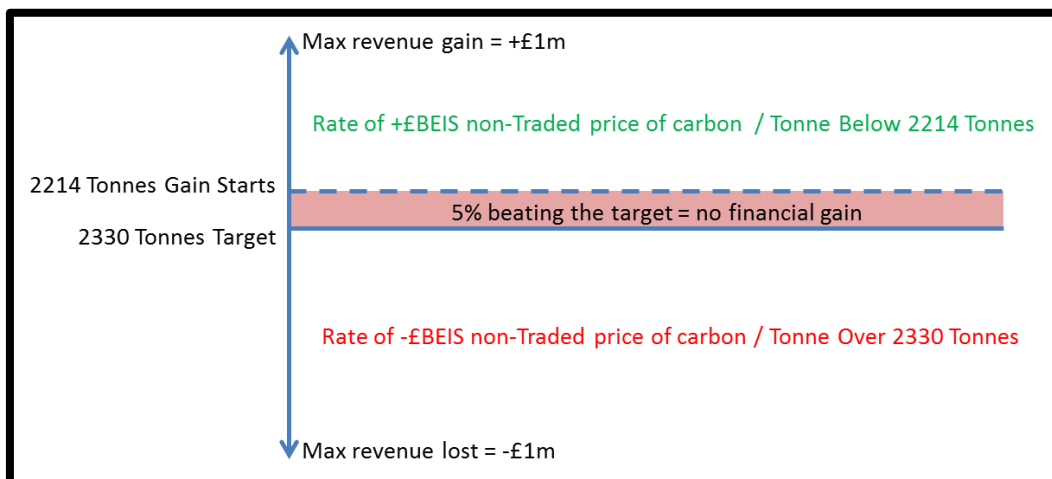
Max revenue gain = +£1m

Rate of +£BEIS non-Traded price of carbon / Tonne Below 2214 Tonnes

2214 Tonnes Gain Starts

5% beating the target = no financial gain

2330 Tonnes Target

Rate of -£BEIS non-Traded price of carbon / Tonne Over 2330 Tonnes

Max revenue lost = -£1m